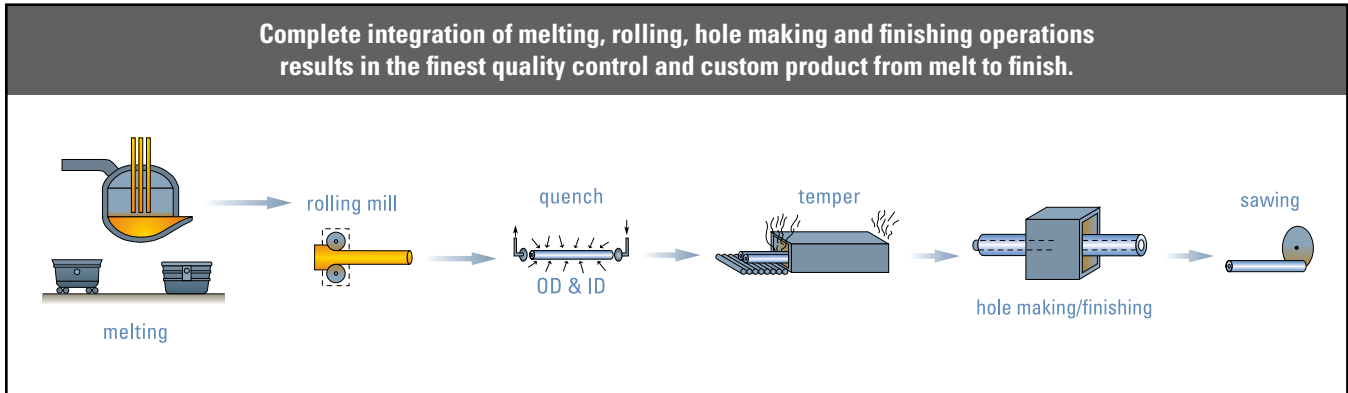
Complete integration of melting, rolling, hole making and finishing operations results in the finest quality control and custom product from melt to finish.

melting

rolling mill

quench

OD & ID

temper

hole making/finishing

sawing